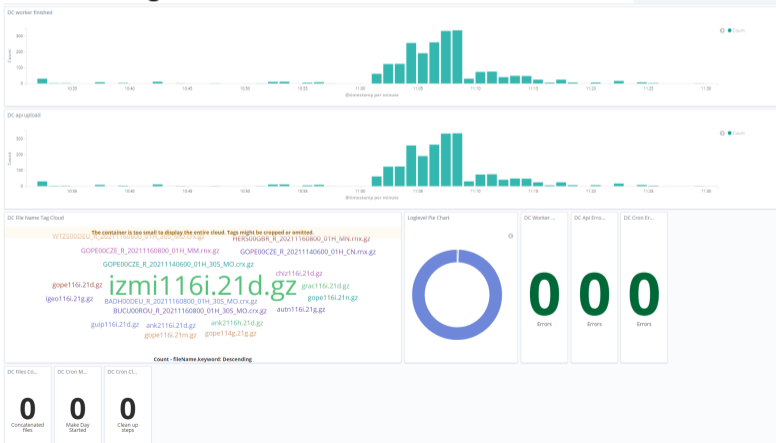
DC worker finished

Count

300
200
100
0

10:35 10:40 10:45 10:50 10:55 11:00 11:05 11:10 11:15 11:20 11:25 11:30

@timestamp per minute

Count

DC Api upload

Count

300
250
200
150
100
50
0

10:35 10:40 10:45 10:50 10:55 11:00 11:05 11:10 11:15 11:20 11:25 11:30

@timestamp per minute

Count

DC file Name Tag Cloud

The container is too small to display the entire cloud. Tags might be cropped or omitted.

WTZS00DEU_R_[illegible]
HERS00GBR_R_20211160800_01H_MN.rnx.gz
GOPE00CZE_R_20211160800_01H_MM.rnx.gz
GOPE00CZE_R_20211160800_01H_CN.rnx.gz
GOPE00CZE_R_20211140600_01H_30S_MO.crx.gz
chiz116i.21d.gz
izmi116i.21d.gz
gope116i.21d.gz
grac116i.21d.gz
igeo116i.21g.gz
gope116i.21n.gz
BADH00DEU_R_20211160800_01H_30S_MO.crx.gz
autn116i.21g.gz
BUCU00ROU_R_20211160800_01H_30S_MO.crx.gz
guip116i.21d.gz
ank116i.21d.gz
ank2116h.21d.gz
gope116i.21m.gz
gope114g.21g.gz

Count - fileName.keyword: Descending

Loglevel Pie Chart

DC Worker ...

0

Errors

DC Api Erro...

0

Errors

DC Cron Er...

0

Errors

DC Files Co...

0

Concatenated files

DC Cron M...

0

Make Day Started

DC Cron Cl...

0

Clean up steps